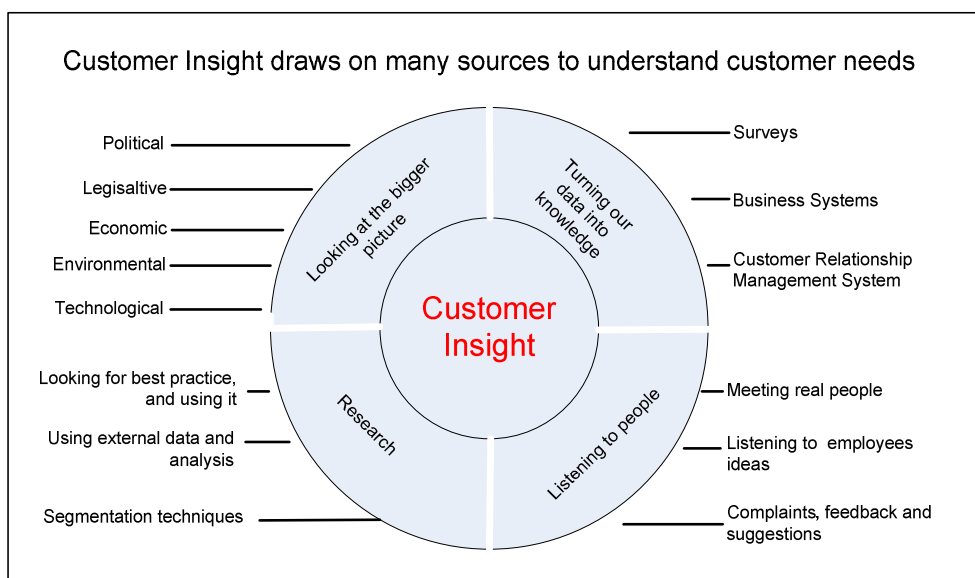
Customer Insight draws on many sources to understand customer needs

Political

Legisaltive

Economic

Environmental

Technological

Looking at the bigger picture

Turning our data into knowledge

Surveys

Business Systems

Customer Relationship Management System

Customer Insight

Looking for best practice, and using it

Using external data and analysis

Segmentation techniques

Research

Listening to people

Meeting real people

Listening to employees ideas

Complaints, feedback and suggestions